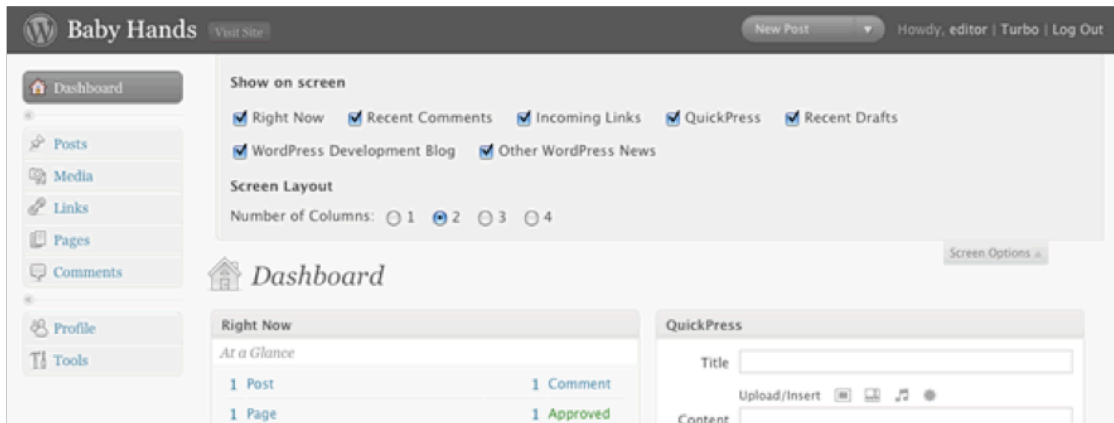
Baby Hands Visit Site

New Post

Howdy, editor | Turbo | Log Out

Dashboard

Posts
Media
Links
Pages
Comments

Profile
Tools

Show on screen

Right Now Recent Comments Incoming Links QuickPress Recent Drafts

WordPress Development Blog Other WordPress News

Screen Layout

Number of Columns: 1 2 3 4

Screen Options

Dashboard

Right Now

At a Glance

| | |
|---|---|
| 1 Post | 1 Comment |
| 1 Page | 1 Approved |

QuickPress

Title

Upload/Insert

Content